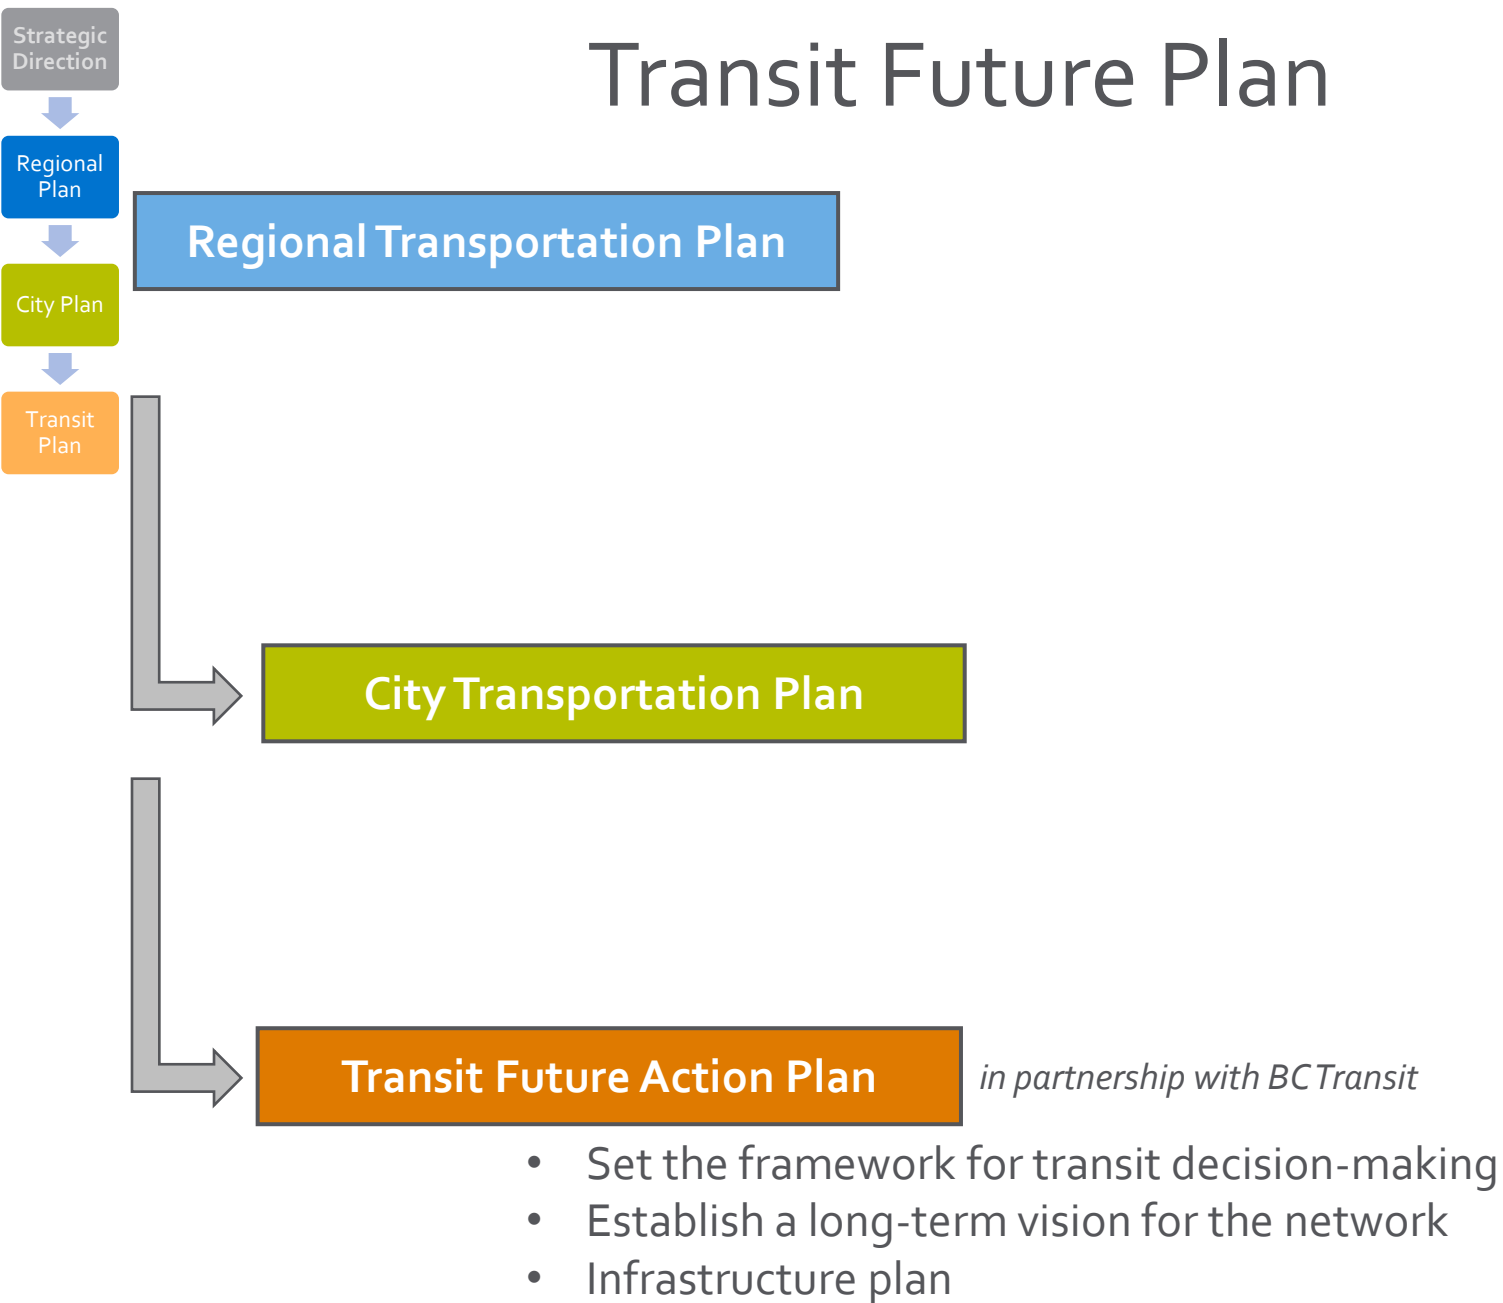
Strategic Direction

Regional Plan

City Plan

Transit Plan

Transit Future Plan

Regional Transportation Plan

City Transportation Plan

Transit Future Action Plan

in partnership with BC Transit

• Set the framework for transit decision-making
• Establish a long-term vision for the network
• Infrastructure plan